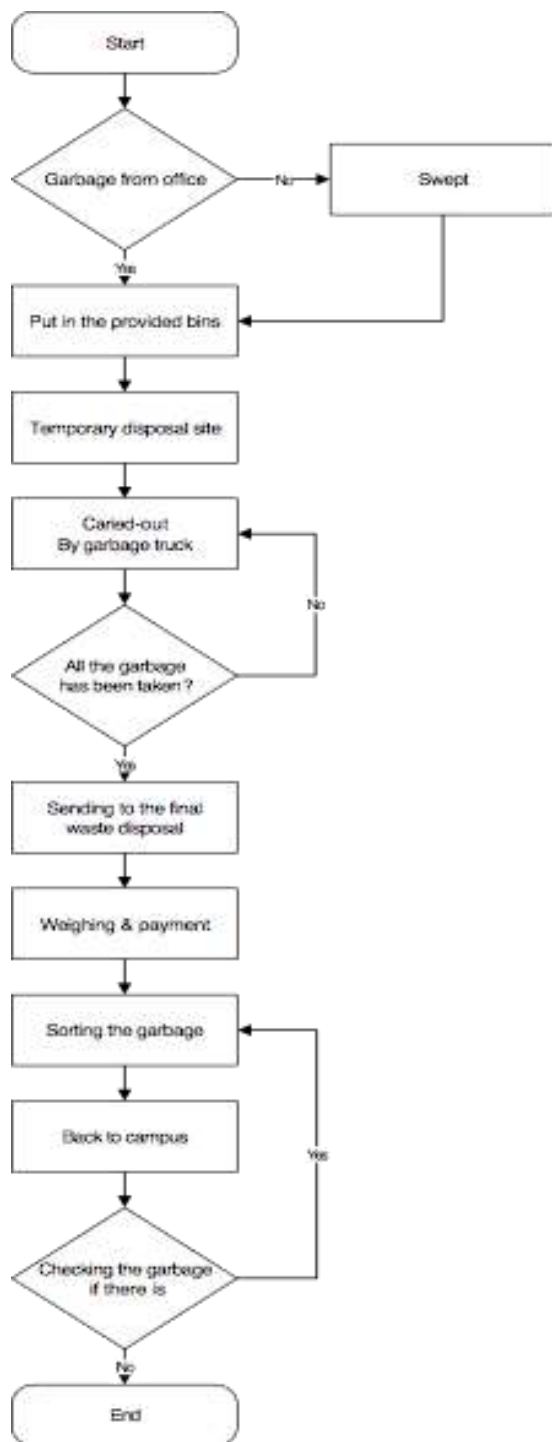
Start

Garbage from office

No

Swept

Yes

Put in the provided bins

Temporary disposal site

Caried-out
By garbage truck

No

All the garbage has been taken ?

Yes

Sending to the final waste disposal

Weighing & payment

Sorting the garbage

Back to campus

Yes

Checking the garbage if there is

No

End